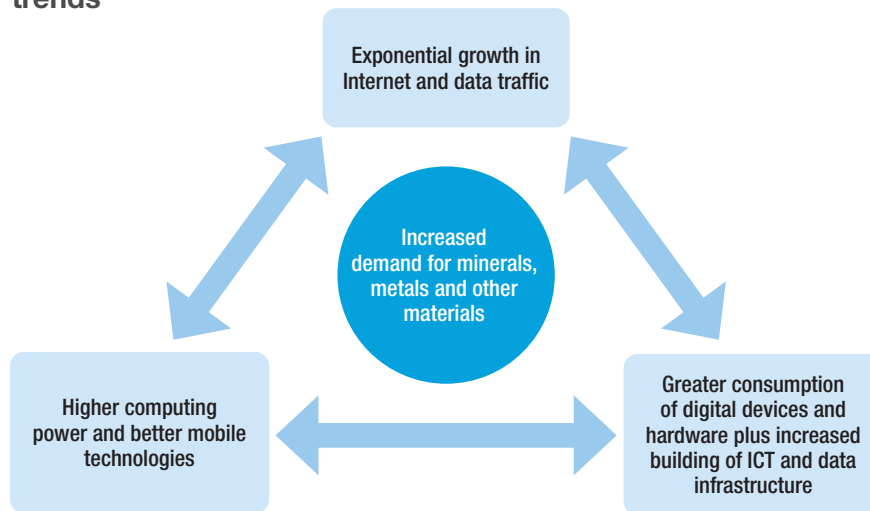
trends

Exponential growth in Internet and data traffic

Increased demand for minerals, metals and other materials

Higher computing power and better mobile technologies

Greater consumption of digital devices and hardware plus increased building of ICT and data infrastructure